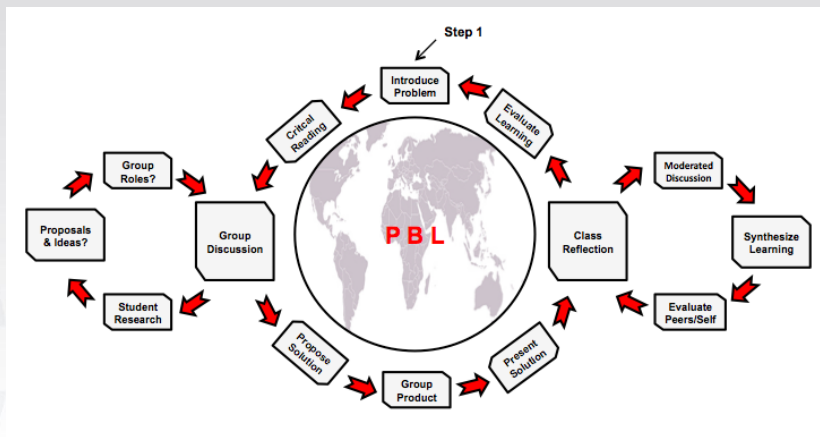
Step 1

Introduce Problem

Evaluate Learning

Critcal Reading

Group Roles?

Moderated Discussion

Proposals & Ideas?

Group Discussion

P B L

Class Reflection

Synthesize Learning

Student Research

Evaluate Peers/Self

Propose Solution

Present Solution

Group Product